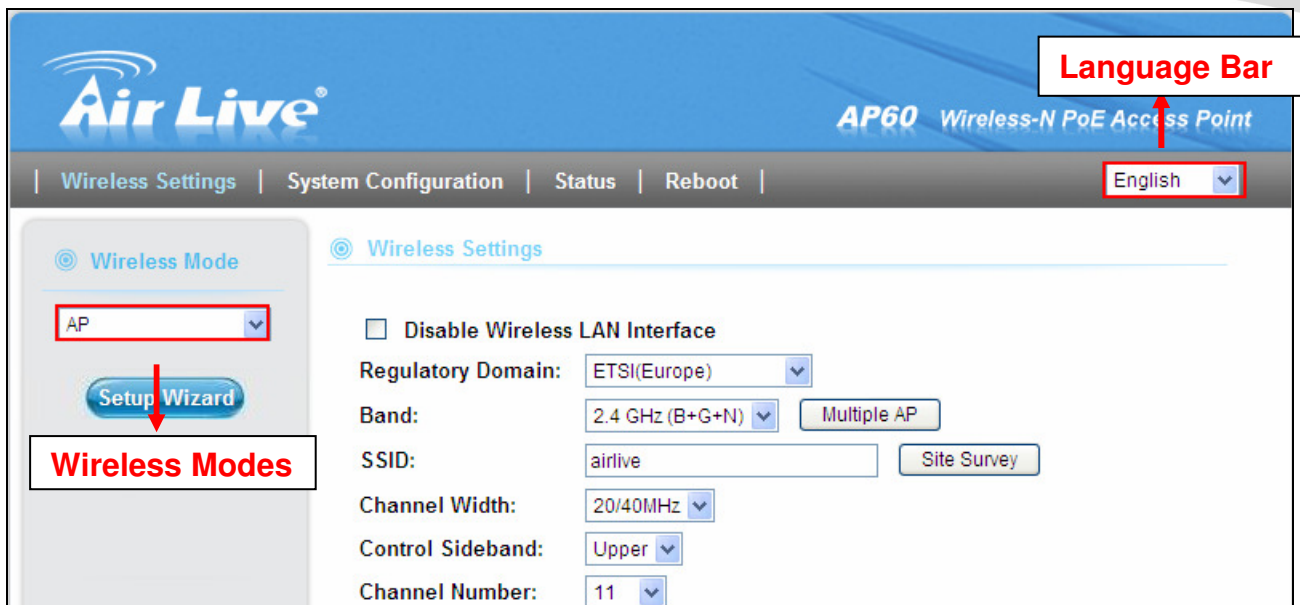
Air Live

Language Bar

AP60 Wireless-N PoE Acc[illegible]s Point

| Wireless Settings | System Configuration | Status | Reboot |

English

Wireless Mode

AP

Setup Wizard

Wireless Modes

Wireless Settings

Disable Wireless LAN Interface

Regulatory Domain: ETSI(Europe)

Band: 2.4 GHz (B+G+N) Multiple AP

SSID: airlive Site Survey

Channel Width: 20/40MHz

Control Sideband: Upper

Channel Number: 11